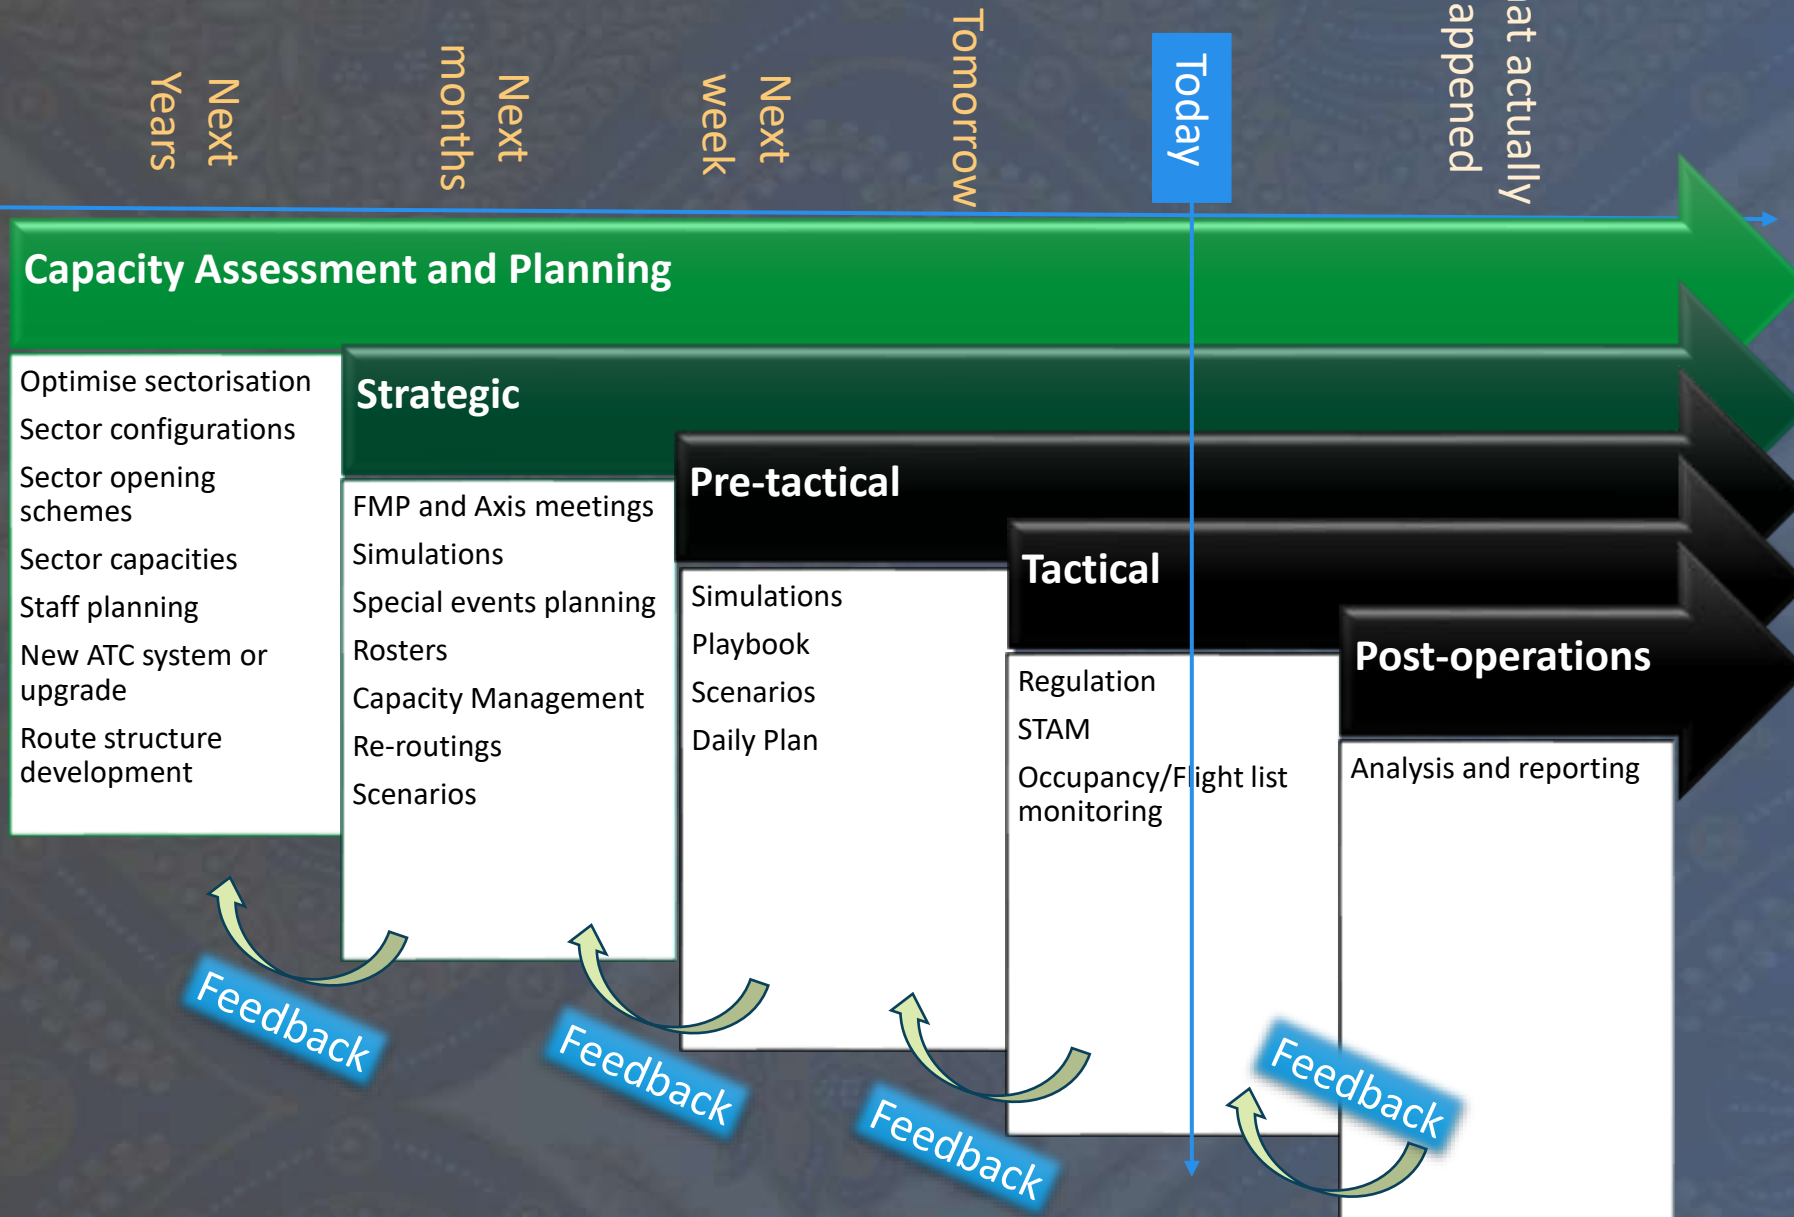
Next Years

Next months

Next week

Tomorrow

Today

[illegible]at actually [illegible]appened

Capacity Assessment and Planning

Optimise sectorisation
Sector configurations
Sector opening schemes
Sector capacities
Staff planning
New ATC system or upgrade
Route structure development

Strategic

FMP and Axis meetings
Simulations
Special events planning
Rosters
Capacity Management
Re-routings
Scenarios

Pre-tactical

Simulations
Playbook
Scenarios
Daily Plan

Tactical

Regulation
STAM
Occupancy/Flight list monitoring

Post-operations

Analysis and reporting

Feedback

Feedback

Feedback

Feedback